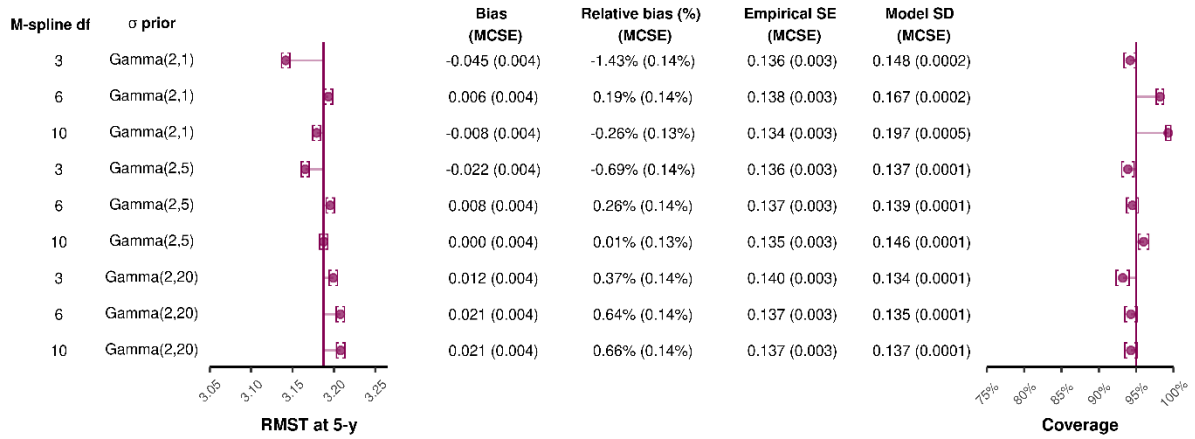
| M-spline df | σ prior | Bias (MCSE) | Relative bias (%) (MCSE) | Empirical SE (MCSE) | Model SD (MCSE) |
|---|---|---|---|---|---|
| 3 | Gamma(2,1) | -0.045 (0.004) | -1.43% (0.14%) | 0.136 (0.003) | 0.148 (0.0002) |
| 6 | Gamma(2,1) | 0.006 (0.004) | 0.19% (0.14%) | 0.138 (0.003) | 0.167 (0.0002) |
| 10 | Gamma(2,1) | -0.008 (0.004) | -0.26% (0.13%) | 0.134 (0.003) | 0.197 (0.0005) |
| 3 | Gamma(2,5) | -0.022 (0.004) | -0.69% (0.14%) | 0.136 (0.003) | 0.137 (0.0001) |
| 6 | Gamma(2,5) | 0.008 (0.004) | 0.26% (0.14%) | 0.137 (0.003) | 0.139 (0.0001) |
| 10 | Gamma(2,5) | 0.000 (0.004) | 0.01% (0.13%) | 0.135 (0.003) | 0.146 (0.0001) |
| 3 | Gamma(2,20) | 0.012 (0.004) | 0.37% (0.14%) | 0.140 (0.003) | 0.134 (0.0001) |
| 6 | Gamma(2,20) | 0.021 (0.004) | 0.64% (0.14%) | 0.137 (0.003) | 0.135 (0.0001) |
| 10 | Gamma(2,20) | 0.021 (0.004) | 0.66% (0.14%) | 0.137 (0.003) | 0.137 (0.0001) |

3.05 3.10 3.15 3.20 3.25
RMST at 5-y

75% 80% 85% 90% 95% 100%
Coverage